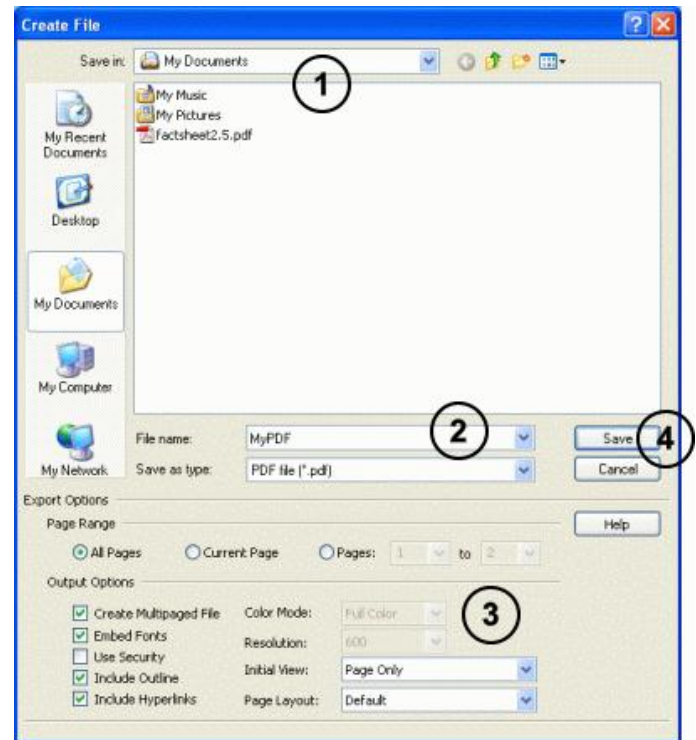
Create File

Save in: My Documents

1

My Music
My Pictures
factsheet2.5.pdf

My Recent Documents

Desktop

My Documents

My Computer

My Network

File name: MyPDF

2

Save

4

Save as type: PDF file (*.pdf)

Cancel

Export Options

Page Range

Help

All Pages
Current Page
Pages: 1 to 2

Output Options

Create Multipaged File
Embed Fonts
Use Security
Include Outline
Include Hyperlinks

Color Mode: Full Color
Resolution: 600
Initial View: Page Only
Page Layout: Default

3